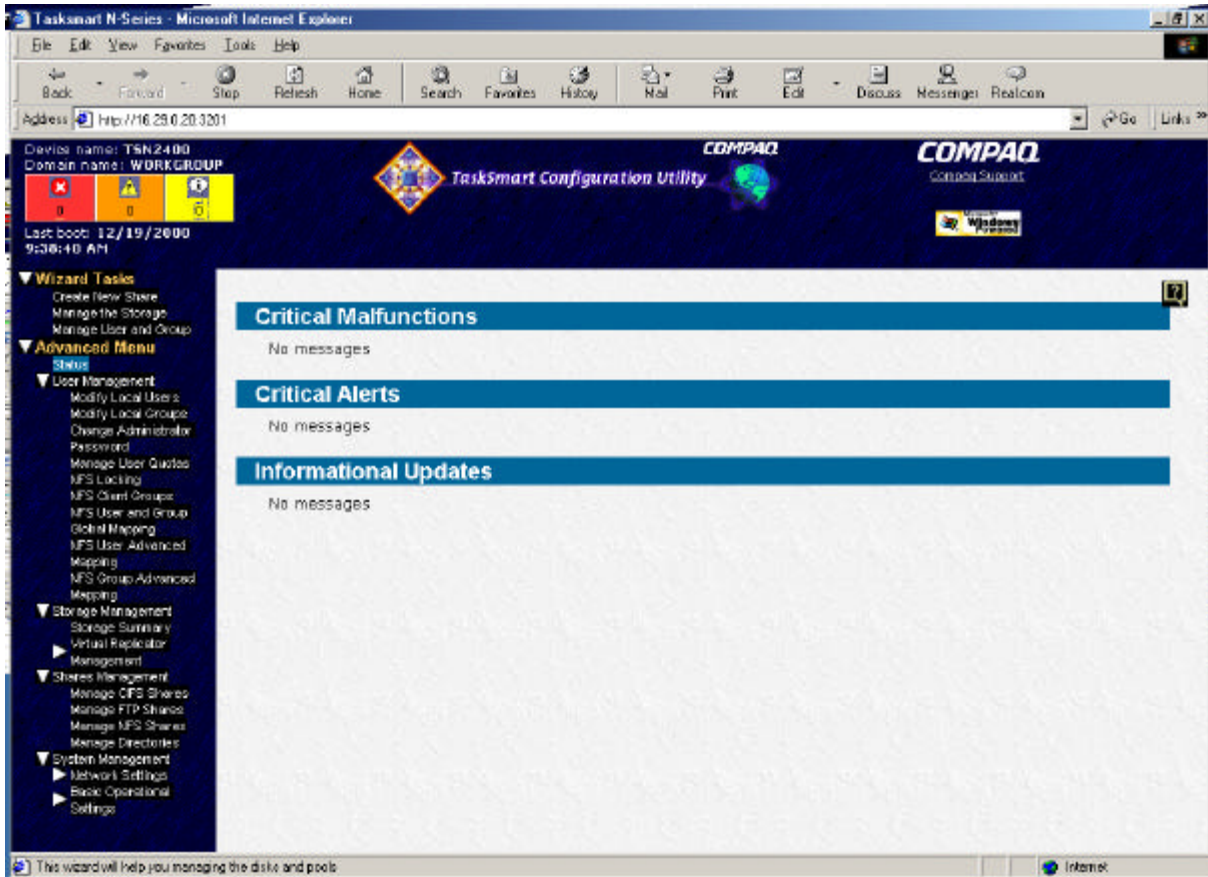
Tasksmart N-Series - Microsoft Internet Explorer

File Edit View Favorites Tools Help

Back Forward Stop Refresh Home Search Favorites History Mail Print Edit Discuss Messenger Realcom

Address http://16.28.0.20:3201

Go Links

Device name: TSN2400
Domain name: WORKGROUP

0 0 0

Last boot: 12/19/2000
9:38:40 AM

TaskSmart Configuration Utility

COMPAQ

COMPAQ
Compaq Support

Windows

▼Wizard Tasks
Create New Share
Manage the Storage
Manage User and Group
▼Advanced Menu
Status
▼User Management
Modify Local Users
Modify Local Groups
Change Administrator Password
Manage User Quotas
NFS Locking
NFS Client Groups
NFS User and Group
Global Mapping
NFS User Advanced Mapping
NFS Group Advanced Mapping
▼Storage Management
Storage Summary
▶ Virtual Replicator Management
▼Shares Management
Manage CIFS Shares
Manage FTP Shares
Manage NFS Shares
Manage Directories
▼System Management
▶ Network Settings
▶ Basic Operational Settings

?

Critical Malfunctions
No messages

Critical Alerts
No messages

Informational Updates
No messages

This wizard will help you managing the disks and pools

Internet